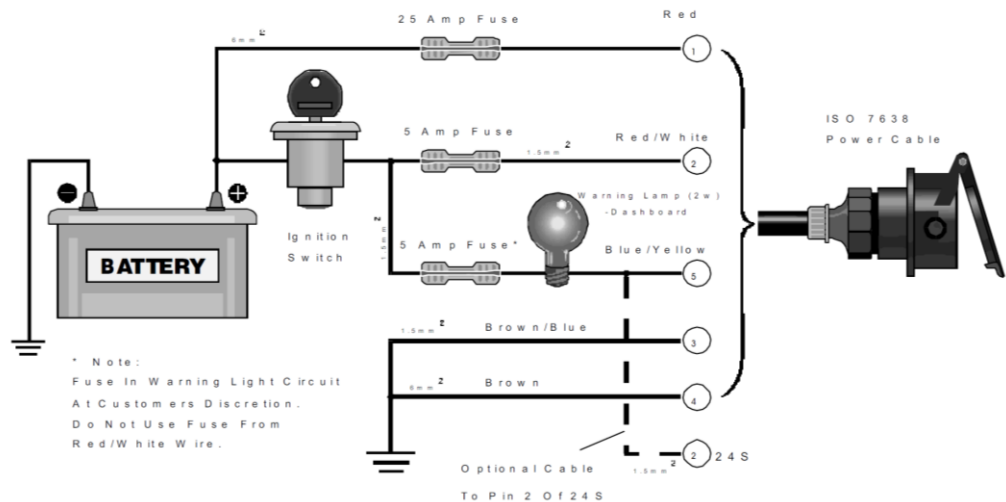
25 Amp Fuse

Red

$6mm^2$

1

5 Amp Fuse

Red/White

$1.5mm^2$

2

ISO 7638

Power Cable

Ignition Switch

$1.5mm^2$

Warning Lamp (2w) -Dashboard

5 Amp Fuse*

Blue/Yellow

5

BATTERY

$1.5mm^2$

Brown/Blue

3

$6mm^2$

Brown

4

* Note:
Fuse In Warning Light Circuit At Customers Discretion.
Do Not Use Fuse From Red/White Wire.

2

24S

$1.5mm^2$

Optional Cable To Pin 2 Of 24S